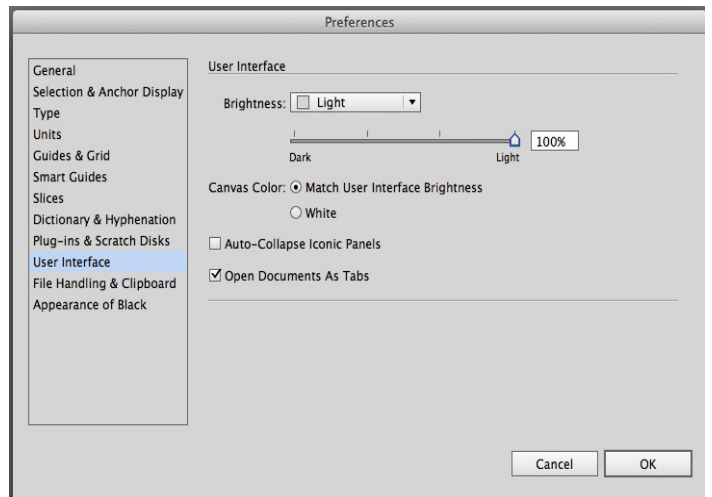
Preferences

General
Selection & Anchor Display
Type
Units
Guides & Grid
Smart Guides
Slices
Dictionary & Hyphenation
Plug-ins & Scratch Disks
User Interface
File Handling & Clipboard
Appearance of Black

User Interface

Brightness: Light

100%

Dark

Light

Canvas Color: Match User Interface Brightness

White

Auto-Collapse Iconic Panels

Open Documents As Tabs

Cancel

OK